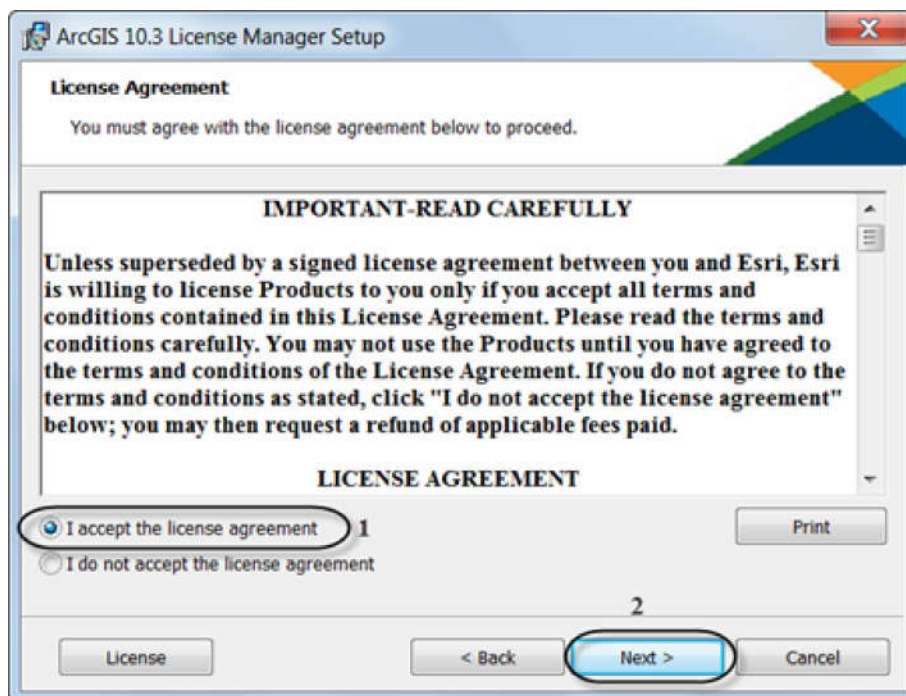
ArcGIS 10.3 License Manager Setup

License Agreement

You must agree with the license agreement below to proceed.

IMPORTANT-READ CAREFULLY

Unless superseded by a signed license agreement between you and Esri, Esri is willing to license Products to you only if you accept all terms and conditions contained in this License Agreement. Please read the terms and conditions carefully. You may not use the Products until you have agreed to the terms and conditions of the License Agreement. If you do not agree to the terms and conditions as stated, click "I do not accept the license agreement" below; you may then request a refund of applicable fees paid.

LICENSE AGREEMENT

I accept the license agreement 1

I do not accept the license agreement

Print

2

License

< Back

Next >

Cancel